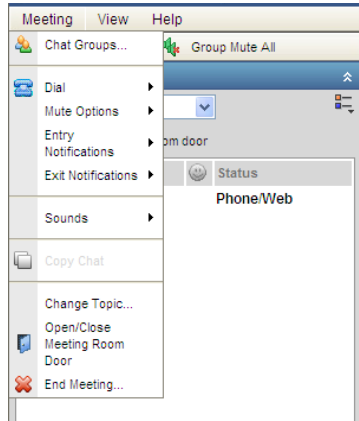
Meeting View Help

Chat Groups...

Group Mute All

Dial

Mute Options

Entry Notifications

om door

Exit Notifications

Status

Phone/Web

Sounds

Copy Chat

Change Topic...

Open/Close Meeting Room Door

End Meeting...